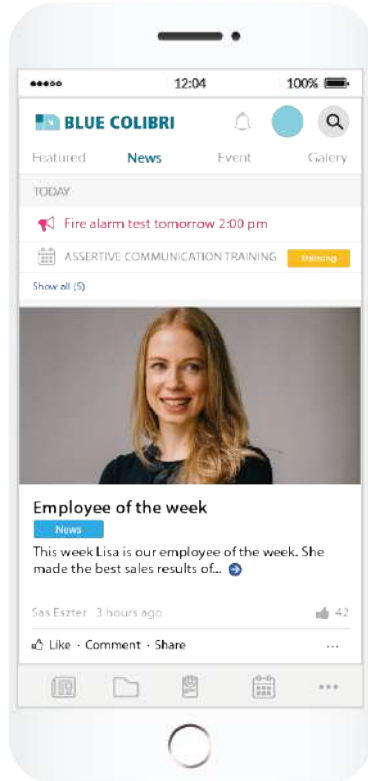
●●●○○ 12:04 100%

BLUE COLIBRI

Featured News Event Galery

TODAY

Fire alarm test tomorrow 2:00 pm

ASSERTIVE COMMUNICATION TRAINING Training

Show all (5)

Employee of the week

News

This week Lisa is our employee of the week. She made the best sales results of...

Sas Eszter 3 hours ago 42

Like · Comment · Share ...